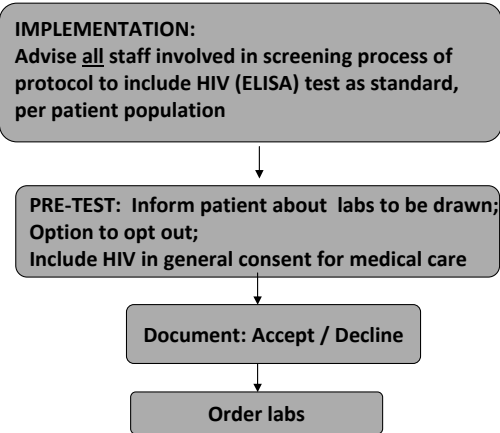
IMPLEMENTATION:
Advise all staff involved in screening process of protocol to include HIV (ELISA) test as standard, per patient population

PRE-TEST: Inform patient about labs to be drawn;
Option to opt out;
Include HIV in general consent for medical care

Document: Accept / Decline

Order labs